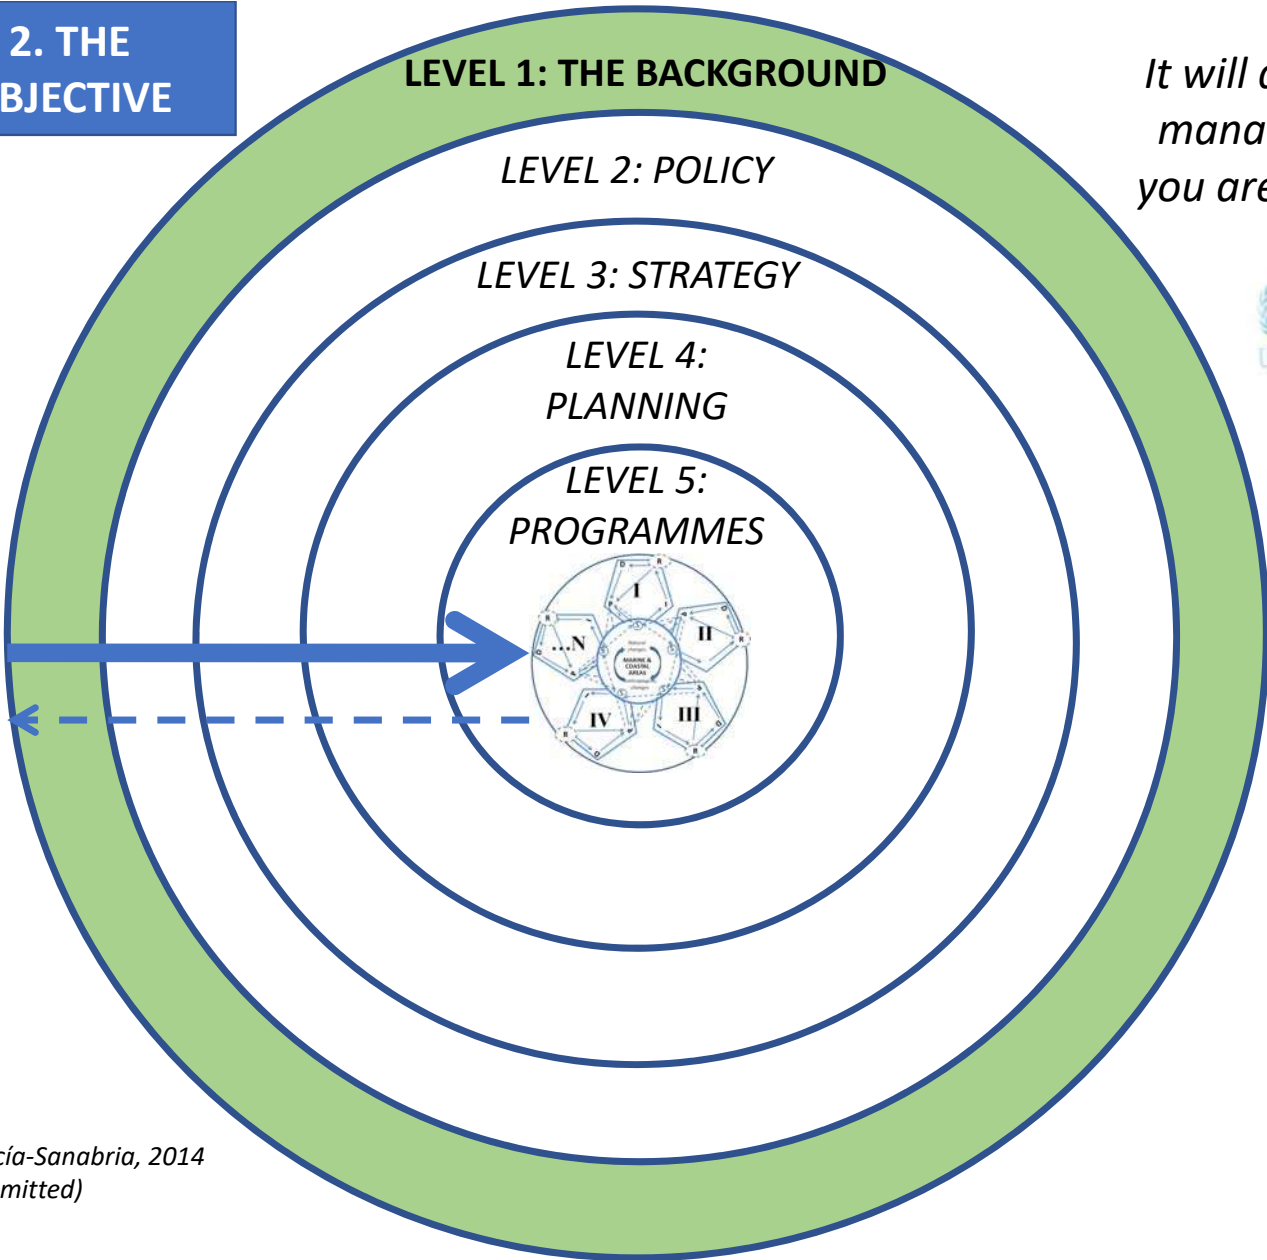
2. THE BJECTIVE

LEVEL 1: THE BACKGROUND

LEVEL 2: POLICY

LEVEL 3: STRATEGY

LEVEL 4: PLANNING

LEVEL 5: PROGRAMMES

I

II

III

IV

...N

R

MARINE & COASTAL AREAS

It will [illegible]
mana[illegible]
you are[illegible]

cía-Sanabria, 2014
mitted)